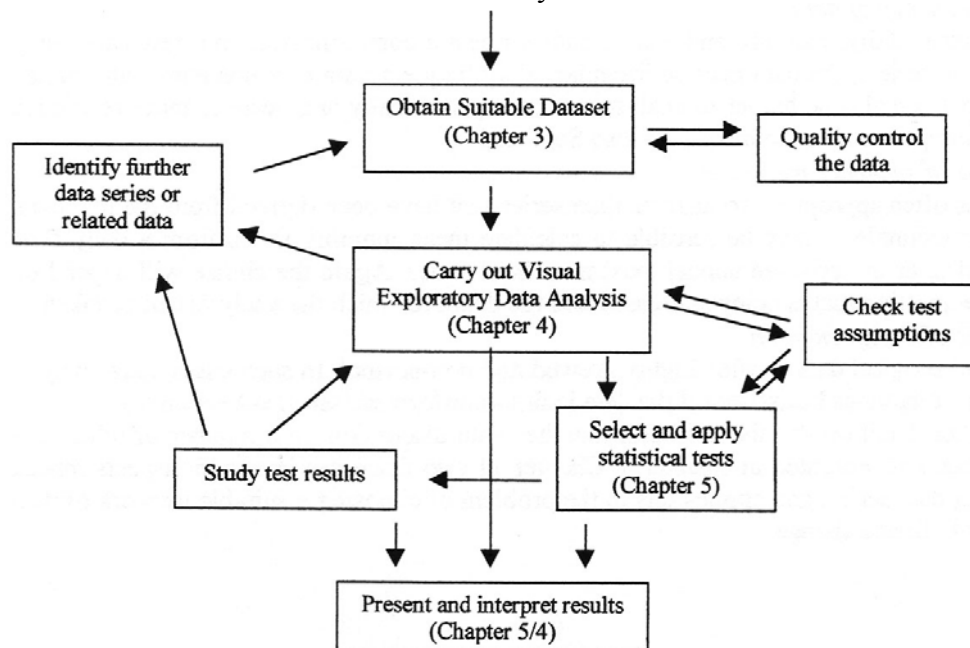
Obtain Suitable Dataset (Chapter 3)

Quality control the data

Identify further data series or related data

Carry out Visual Exploratory Data Analysis (Chapter 4)

Check test assumptions

Select and apply statistical tests (Chapter 5)

Study test results

Present and interpret results (Chapter 5/4)